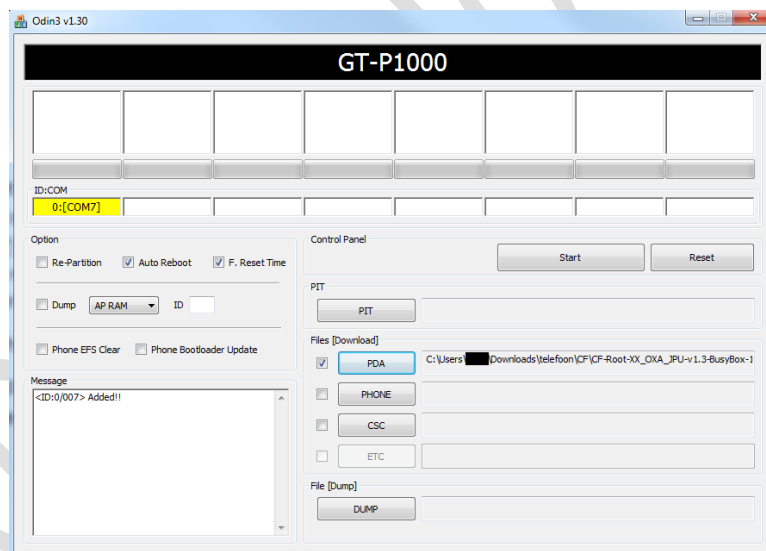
Odin3 v1.30

GT-P1000

ID:COM

0:[COM7]

Option

Re-Partition Auto Reboot F. Reset Time

Dump AP RAM ID

Phone EFS Clear Phone Bootloader Update

Message

<ID:0/007> Added!!

Control Panel

Start Reset

PIT

PIT

Files [Download]

PDA C:\Users\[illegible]\Downloads\telefoon\CF\CF-Root-XX_OXA_JPU-v1.3-BusyBox-1

PHONE

CSC

ETC

File [Dump]

DUMP